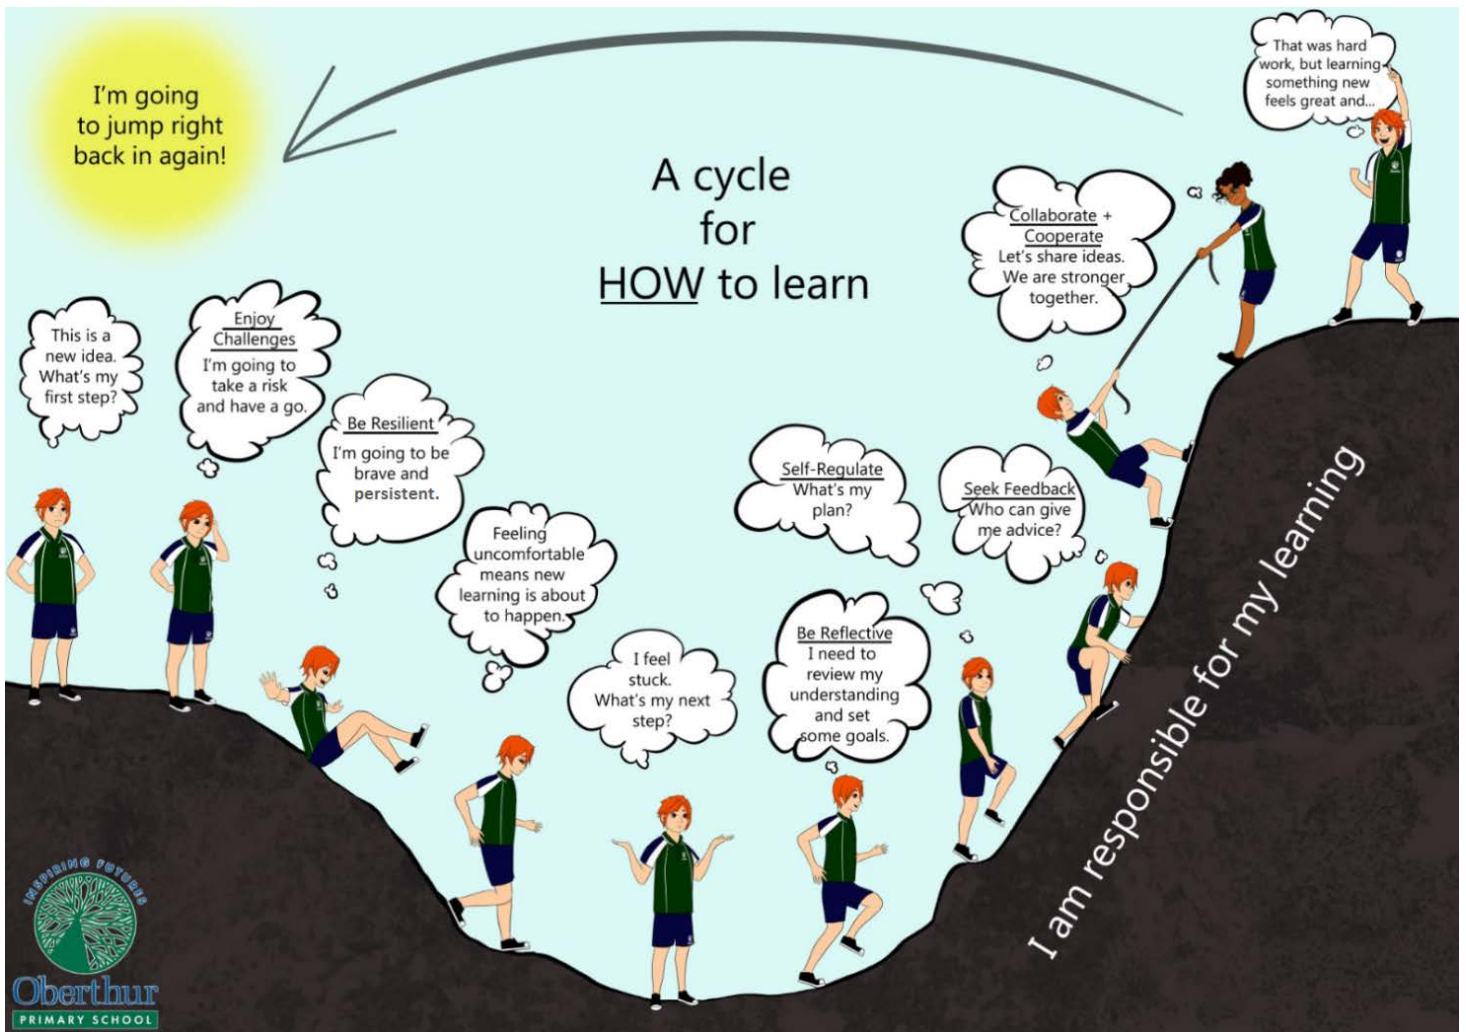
I'm going to jump right back in again!

A cycle for HOW to learn

That was hard work, but learning something new feels great and...

Collaborate + Cooperate
Let's share ideas. We are stronger together.

This is a new idea. What's my first step?

Enjoy Challenges
I'm going to take a risk and have a go.

Be Resilient
I'm going to be brave and persistent.

Feeling uncomfortable means new learning is about to happen.

I feel stuck. What's my next step?

Self-Regulate
What's my plan?

Be Reflective
I need to review my understanding and set some goals.

Seek Feedback
Who can give me advice?

I am responsible for my learning

INSPIRING FUTURES
Oberthur
PRIMARY SCHOOL